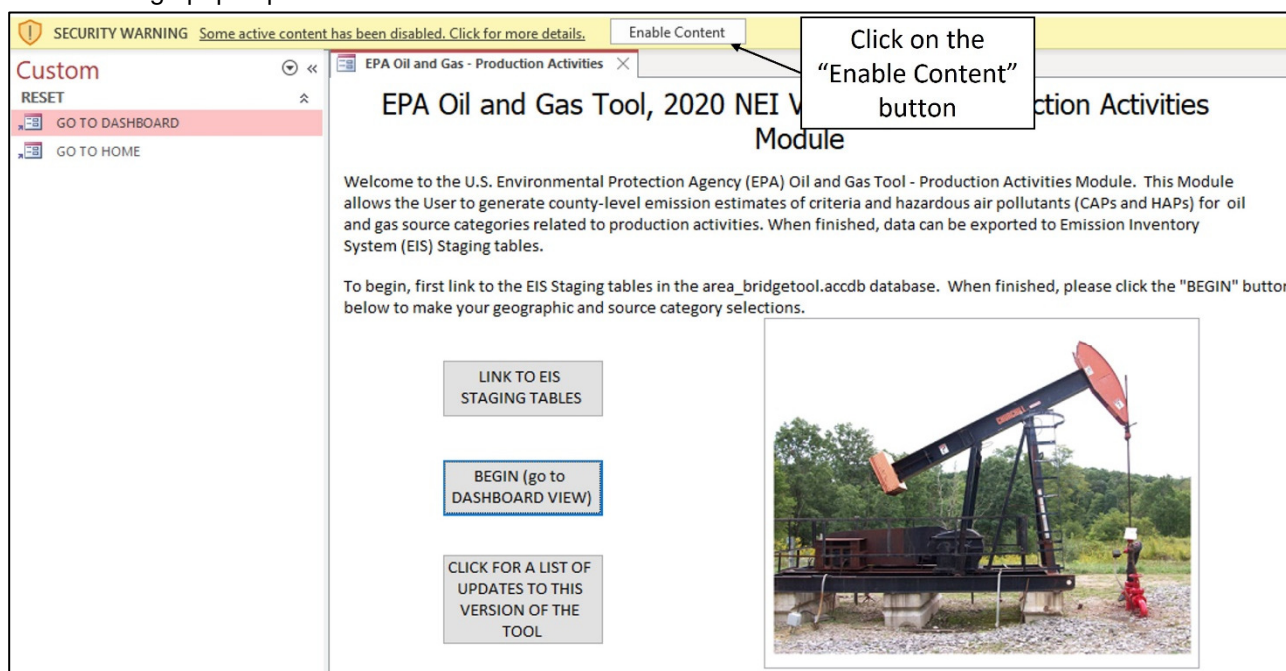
SECURITY WARNING Some active content has been disabled. Click for more details. Enable Content

Click on the "Enable Content" button

Custom

RESET

GO TO DASHBOARD

GO TO HOME

EPA Oil and Gas - Production Activities

EPA Oil and Gas Tool, 2020 NEI V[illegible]ction Activities Module

Welcome to the U.S. Environmental Protection Agency (EPA) Oil and Gas Tool - Production Activities Module. This Module allows the User to generate county-level emission estimates of criteria and hazardous air pollutants (CAPs and HAPs) for oil and gas source categories related to production activities. When finished, data can be exported to Emission Inventory System (EIS) Staging tables.

To begin, first link to the EIS Staging tables in the area_bridgetool.accdb database. When finished, please click the "BEGIN" butto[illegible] below to make your geographic and source category selections.

LINK TO EIS STAGING TABLES

BEGIN (go to DASHBOARD VIEW)

CLICK FOR A LIST OF UPDATES TO THIS VERSION OF THE TOOL